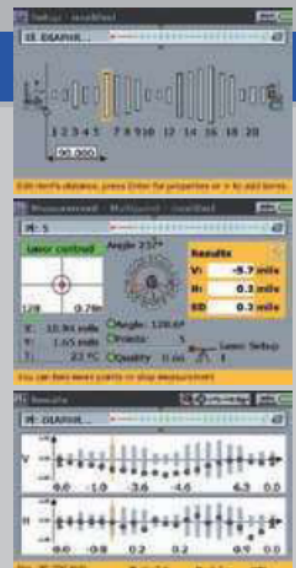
Setup - modified

1 2 3 4 5 7 8 9 10 12 14 16 18 20

90.000

Edit item's distance, press Enter for properties or + to add items

Measurement - Multipoint - modified

Laser centroid

Angle 257°

Results

V: -5.7 mils

H: 0.3 mils

SD 0.3 mils

X: 10.94 mils

Y: 1.65 mils

T: 22 °C

Angle: 128.6°

Points: 5

Quality: 0.0

Laser: Setup

You can take more points or stop measurement

Results

V

-0.0 -1.0 -3.6 -4.6 6.3 0.0

H

-0.0 -0.8 0.2 0.2 0.9 0.0